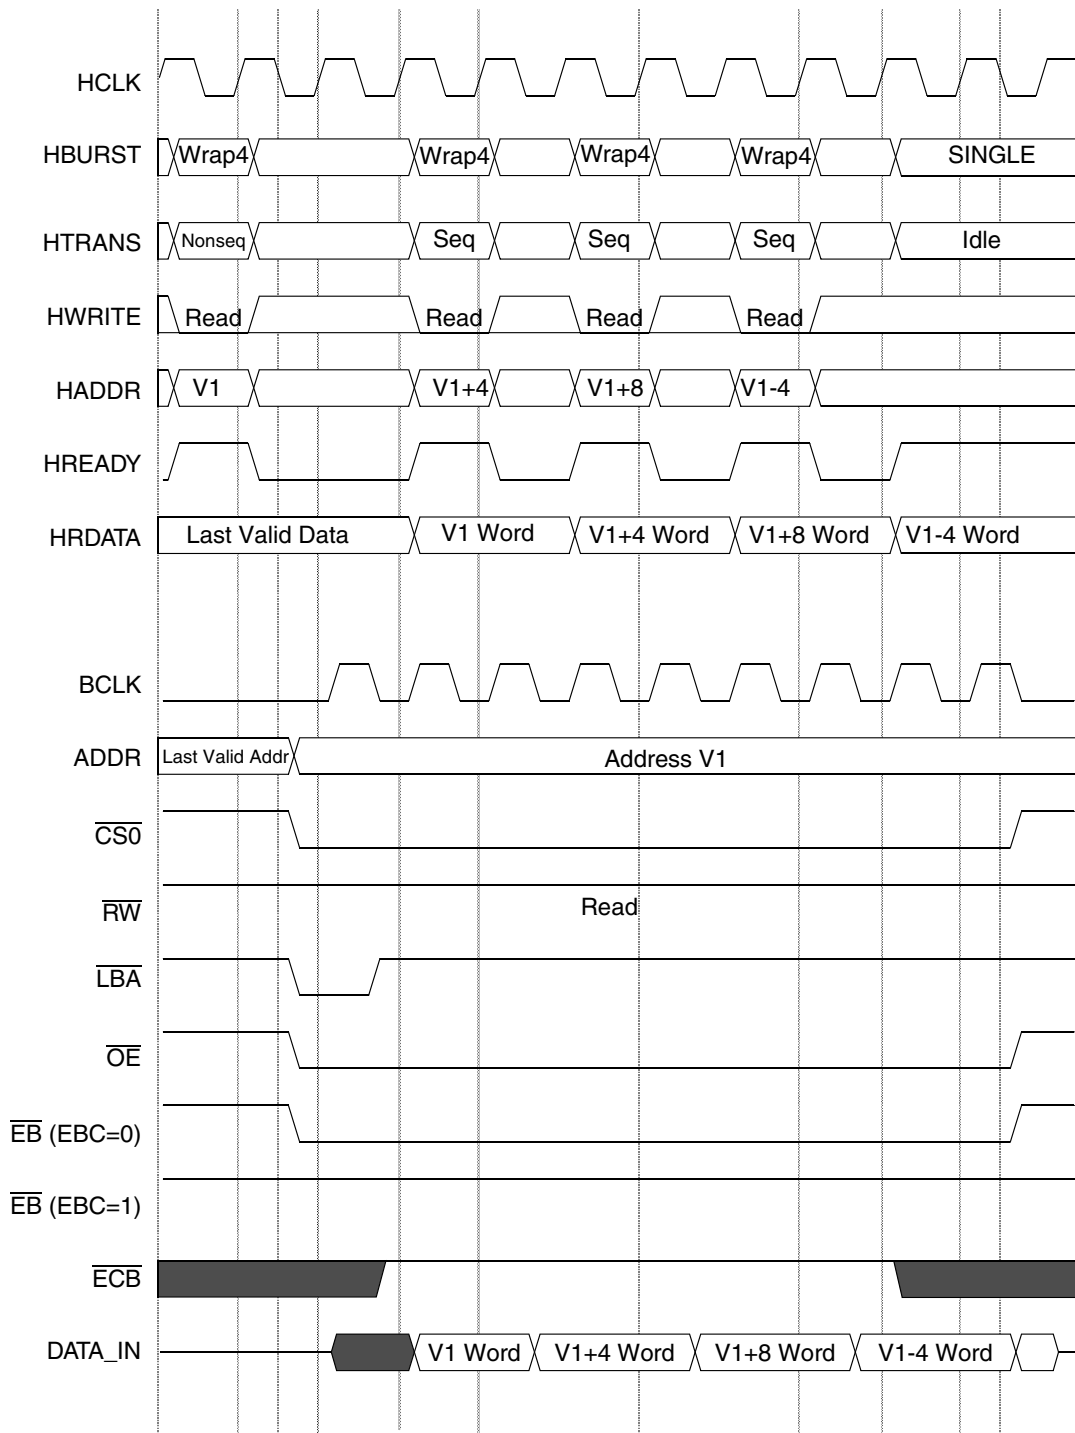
HCLK

HBURST Wrap4 Wrap4 Wrap4 Wrap4 SINGLE

HTRANS Nonseq Seq Seq Seq Idle

HWRITE Read Read Read Read

HADDR V1 V1+4 V1+8 V1-4

HREADY

HRDATA Last Valid Data V1 Word V1+4 Word V1+8 Word V1-4 Word

BCLK

ADDR Last Valid Addr Address V1

$\overline{CS0}$

$\overline{RW}$ Read

$\overline{LBA}$

$\overline{OE}$

$\overline{EB}$ (EBC=0)

$\overline{EB}$ (EBC=1)

$\overline{ECB}$

DATA_IN V1 Word V1+4 Word V1+8 Word V1-4 Word